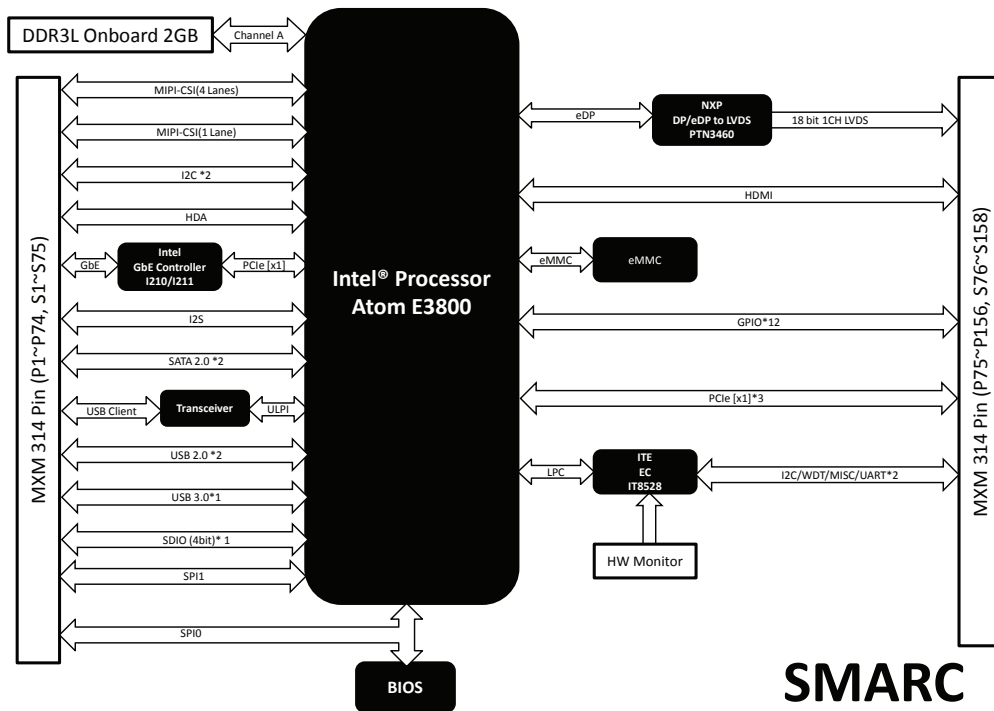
DDR3L Onboard 2GB
Channel A

MXM 314 Pin (P1~P74, S1~S75)

MIPI-CSI(4 Lanes)
MIPI-CSI(1 Lane)
I2C *2
HDA
GbE
Intel
GbE Controller
I210/I211
PCIe [x1]
I2S
SATA 2.0 *2
USB Client
Transceiver
ULPI
USB 2.0 *2
USB 3.0*1
SDIO (4bit)* 1
SPI1
SPI0

Intel® Processor
Atom E3800

BIOS

eDP
NXP
DP/eDP to LVDS
PTN3460
18 bit 1CH LVDS
HDMI
eMMC
eMMC
GPIO*12
PCIe [x1]*3
LPC
ITE
EC
IT8528
I2C/WDT/MISC/UART*2
HW Monitor

MXM 314 Pin (P75~P156, S76~S158)

SMARC